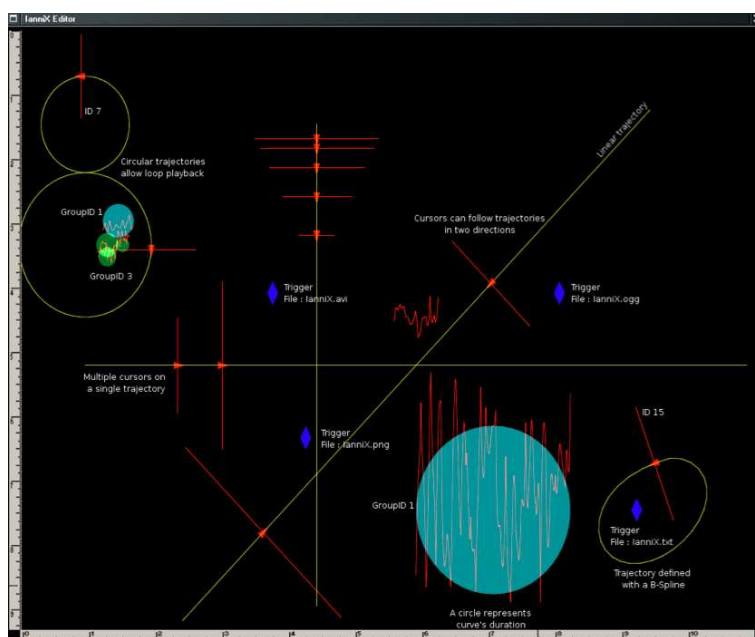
IanniX Editor

ID 7

Circular trajectories allow loop playback

GroupID 1

GroupID 3

Linear trajectory

Cursors can follow trajectories in two directions

Trigger
File : IanniX.avi

Trigger
File : IanniX.ogg

Multiple cursors on a single trajectory

Trigger
File : IanniX.png

ID 15

GroupID 1

Trigger
File : IanniX.txt

Trajectory defined with a B-Spline

A circle represents curve's duration